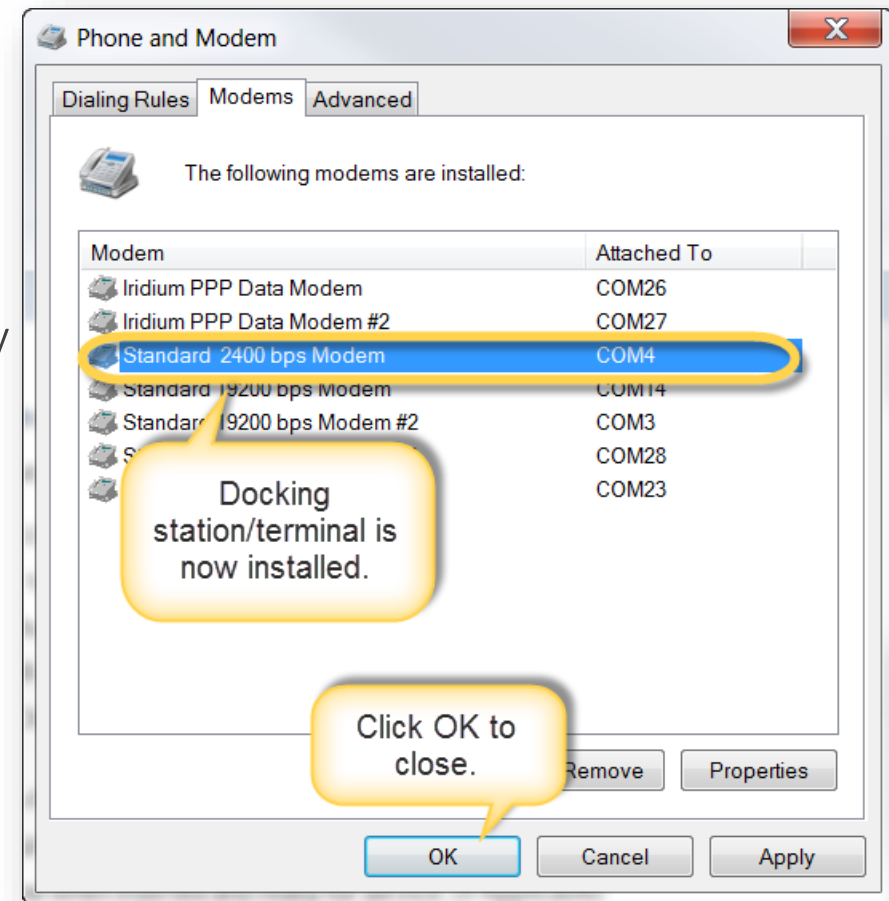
Phone and Modem

Dialing Rules | Modems | Advanced

The following modems are installed:

| Modem | Attached To |
|---|---|
| Iridium PPP Data Modem | COM26 |
| Iridium PPP Data Modem #2 | COM27 |
| Standard 2400 bps Modem | COM4 |
| Standard 19200 bps Modem | COM14 |
| Standard 19200 bps Modem #2 | COM3 |
| S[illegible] | COM28 |
| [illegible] | COM23 |

Docking station/terminal is now installed.

Click OK to close.

Remove
Properties

OK
Cancel
Apply